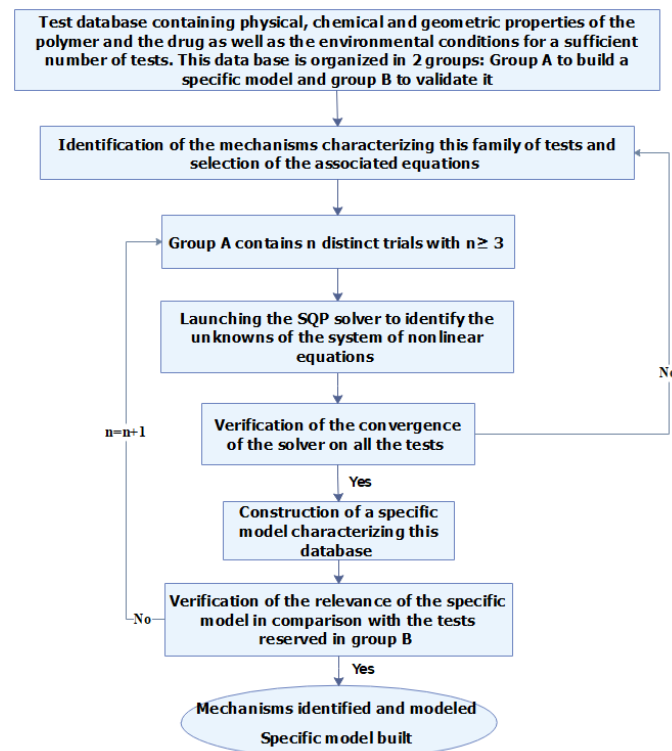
Test database containing physical, chemical and geometric properties of the polymer and the drug as well as the environmental conditions for a sufficient number of tests. This data base is organized in 2 groups: Group A to build a specific model and group B to validate it

Identification of the mechanisms characterizing this family of tests and selection of the associated equations

Group A contains n distinct trials with n≥ 3

Launching the SQP solver to identify the unknowns of the system of nonlinear equations

No

n=n+1

Verification of the convergence of the solver on all the tests

Yes

Construction of a specific model characterizing this database

Verification of the relevance of the specific model in comparison with the tests reserved in group B

No

Yes

Mechanisms identified and modeled

Specific model built